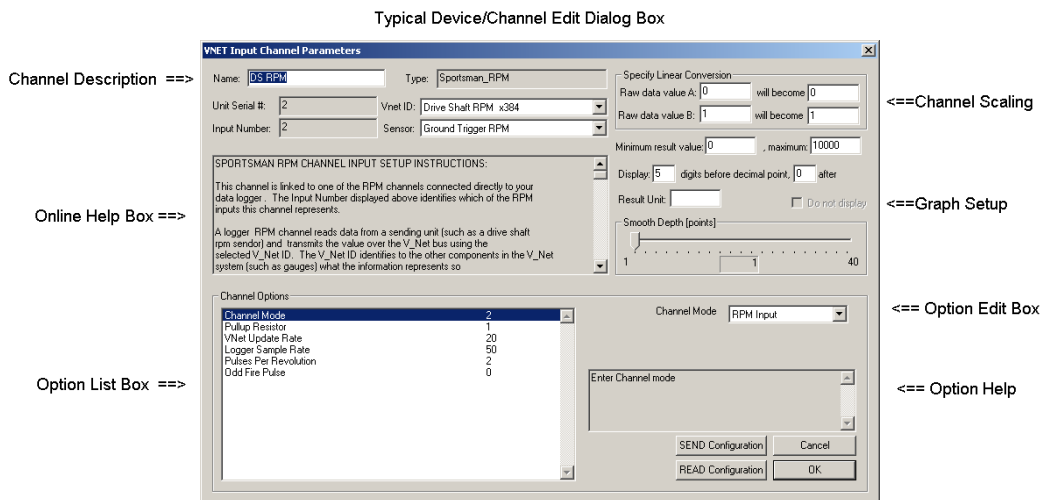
Typical Device/Channel Edit Dialog Box

VNET Input Channel Parameters

Channel Description ==>

Name: DS RPM

Type: Sportsman_RPM

Unit Serial #: 2

Vnet ID: Drive Shaft RPM x384

Input Number: 2

Sensor: Ground Trigger RPM

Specify Linear Conversion

Raw data value A: 0 will become 0

Raw data value B: 1 will become 1

<==Channel Scaling

Minimum result value: 0 , maximum: 10000

Display: 5 digits before decimal point, 0 after

Result Unit:

Do not display

<==Graph Setup

Smooth Depth [points]

1 1 40

Online Help Box ==>

SPORTSMAN RPM CHANNEL INPUT SETUP INSTRUCTIONS:

This channel is linked to one of the RPM channels connected directly to your data logger . The Input Number displayed above identifies which of the RPM inputs this channel represents.

A logger RPM channel reads data from a sending unit (such as a drive shaft rpm sendor) and transmits the value over the V_Net bus using the selected V_Net ID. The V_Net ID identifies to the other components in the V_Net system (such as gauges) what the information represents so

Channel Options

| Channel Mode | 2 |
|---|---|
| Pullup Resistor | 1 |
| VNet Update Rate | 20 |
| Logger Sample Rate | 50 |
| Pulses Per Revolution | 2 |
| Odd Fire Pulse | 0 |

Option List Box ==>

Channel Mode RPM Input

<== Option Edit Box

Enter Channel mode

<== Option Help

SEND Configuration

Cancel

READ Configuration

OK